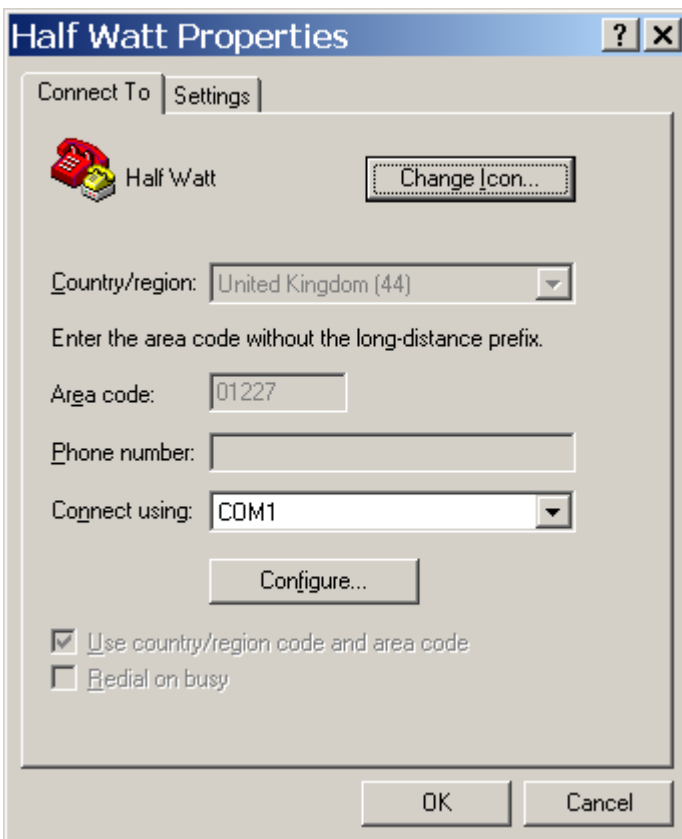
Half Watt Properties

?

Connect To

Settings

Half Watt

Change Icon...

Country/region: United Kingdom (44)

Enter the area code without the long-distance prefix.

Area code: 01227

Phone number:

Connect using: COM1

Configure...

Use country/region code and area code

Redial on busy

OK

Cancel